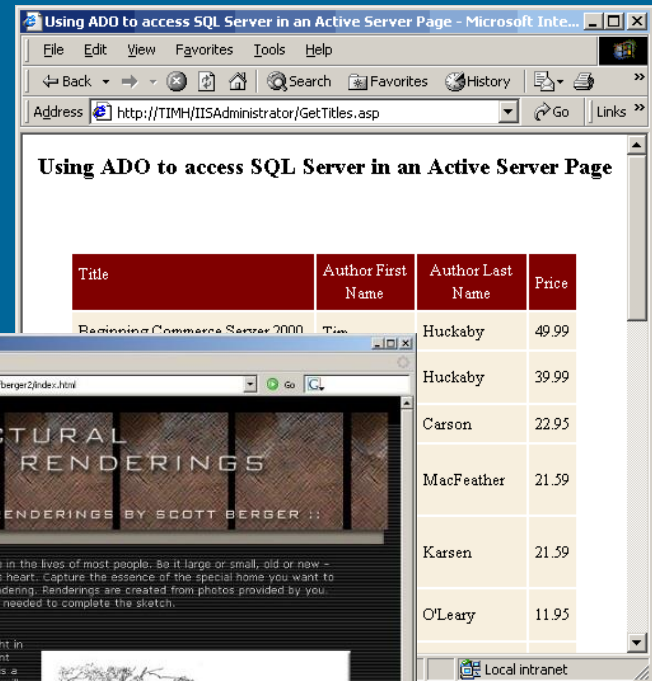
Using ADO to access SQL Server in an Active Server Page - Microsoft Inte...

File Edit View Favorites Tools Help

Back Search Favorites History

Address http://TIMH/IISAdministrator/GetTitles.asp Go Links

Using ADO to access SQL Server in an Active Server Page

| Title | Author First Name | Author Last Name | Price |
|---|---|---|---|
| Beginning Commerce Server 2000 | Tim | Huckaby | 49.99 |
| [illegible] | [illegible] | Huckaby | 39.99 |
| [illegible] | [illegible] | Carson | 22.95 |
| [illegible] | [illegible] | MacFeather | 21.59 |
| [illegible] | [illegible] | Karsen | 21.59 |
| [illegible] | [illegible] | O'Leary | 11.95 |

Local intranet

berger2/index.html

Go

CTURAL
RENDERINGS
RENDERINGS BY SCOTT BERGER ::

in the lives of most people. Be it large or small, old or new - t heart. Capture the essence of the special home you want to ndering. Renderings are created from photos provided by you. needed to complete the sketch.

nt in
nt
s a